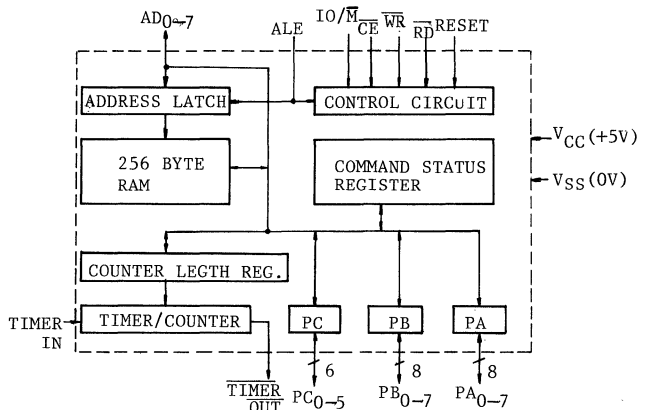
$AD_{0-7}$
ALE
$IO/\overline{M}$ $\overline{CE}$ $\overline{WR}$ $\overline{RD}$ RESET
ADDRESS LATCH
CONTROL CIRCUIT
$V_{CC}(+5V)$
256 BYTE RAM
COMMAND STATUS REGISTER
$V_{SS}(0V)$
COUNTER LEGTH REG.
TIMER IN
TIMER/COUNTER
PC
PB
PA
6
8
8
$\overline{TIMER\ OUT}$
$PC_{0-5}$
$PB_{0-7}$
$PA_{0-7}$